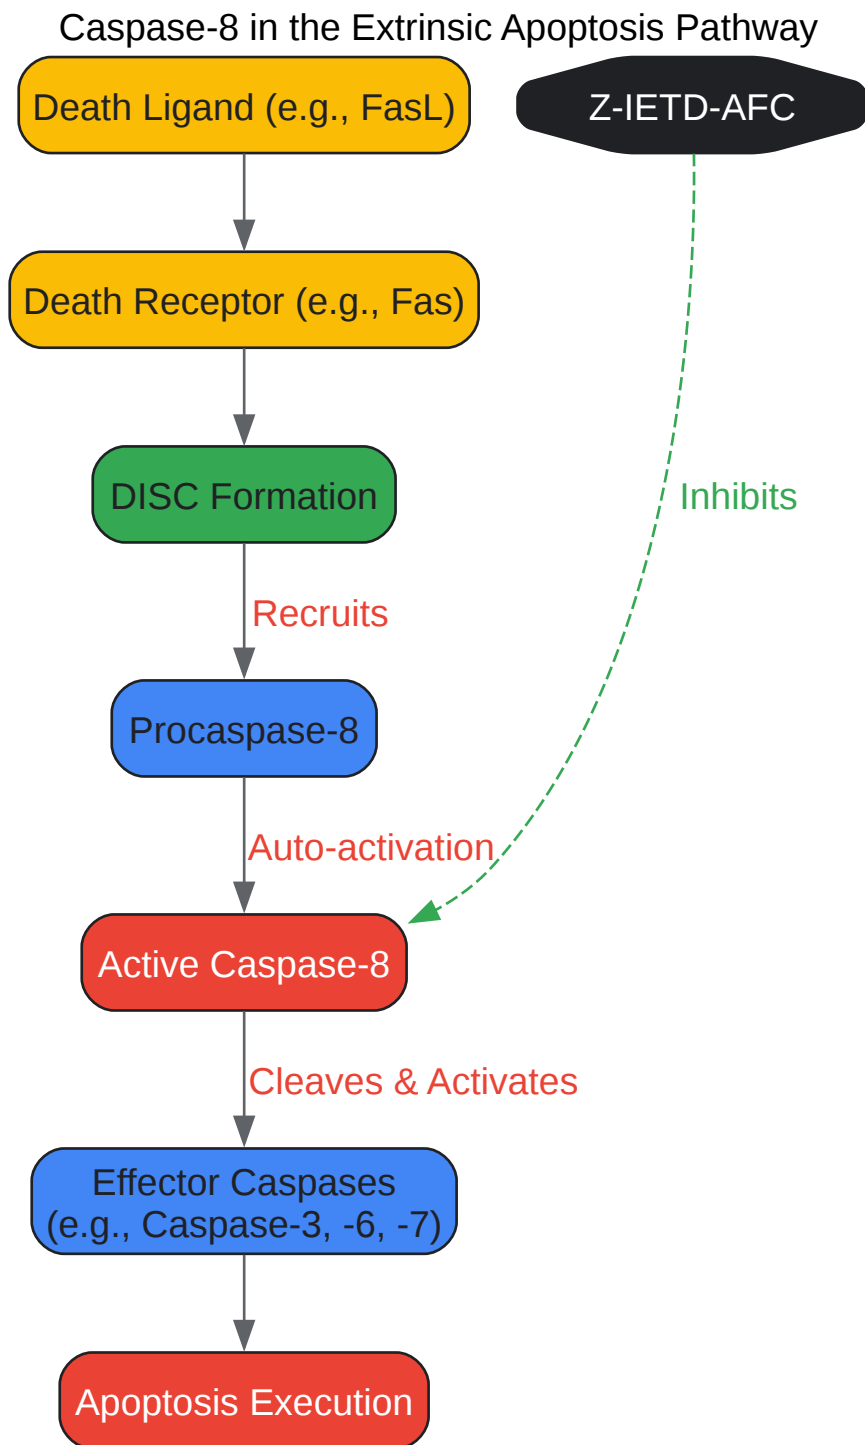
Caspase-8 in the Extrinsic Apoptosis Pathway

Death Ligand (e.g., FasL)

Z-IETD-AFC

Death Receptor (e.g., Fas)

DISC Formation

Inhibits

Recruits

Procaspase-8

Auto-activation

Active Caspase-8

Cleaves & Activates

Effector Caspases (e.g., Caspase-3, -6, -7)

Apoptosis Execution